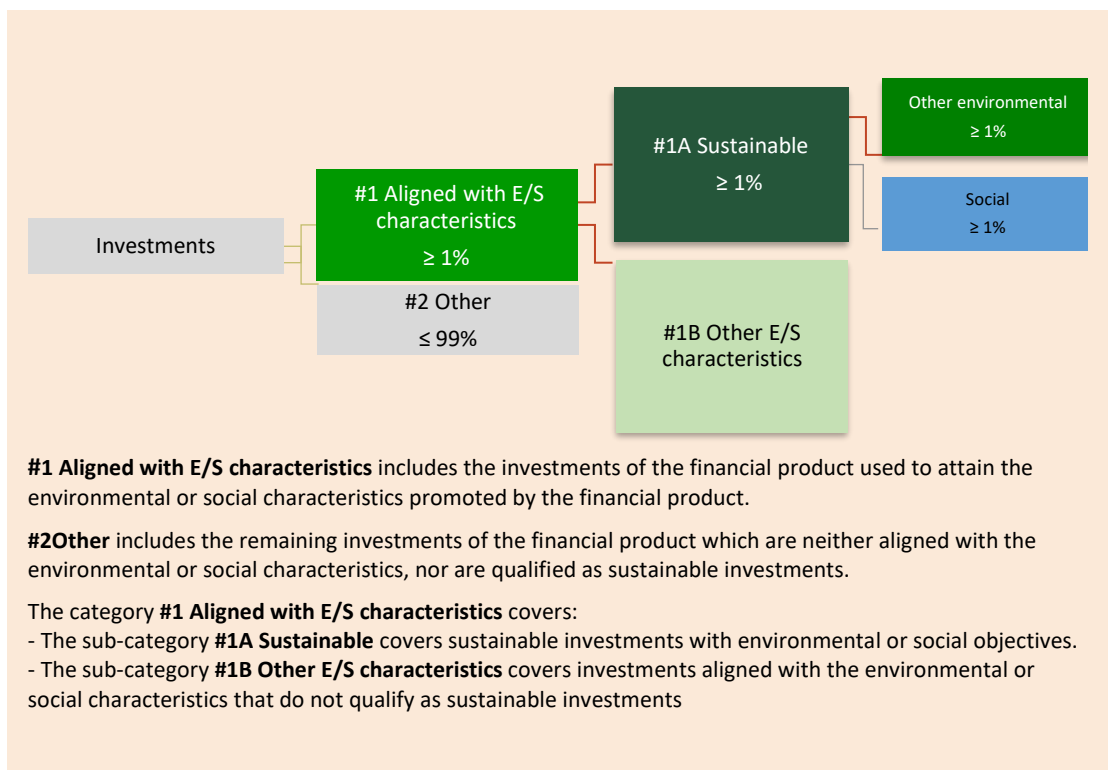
Investments

#1 Aligned with E/S characteristics

≥ 1%

#2 Other

≤ 99%

#1A Sustainable

≥ 1%

#1B Other E/S characteristics

Other environmental

≥ 1%

Social

≥ 1%

**#1 Aligned with E/S characteristics** includes the investments of the financial product used to attain the environmental or social characteristics promoted by the financial product.

**#2Other** includes the remaining investments of the financial product which are neither aligned with the environmental or social characteristics, nor are qualified as sustainable investments.

The category **#1 Aligned with E/S characteristics** covers:
- The sub-category **#1A Sustainable** covers sustainable investments with environmental or social objectives.
- The sub-category **#1B Other E/S characteristics** covers investments aligned with the environmental or social characteristics that do not qualify as sustainable investments